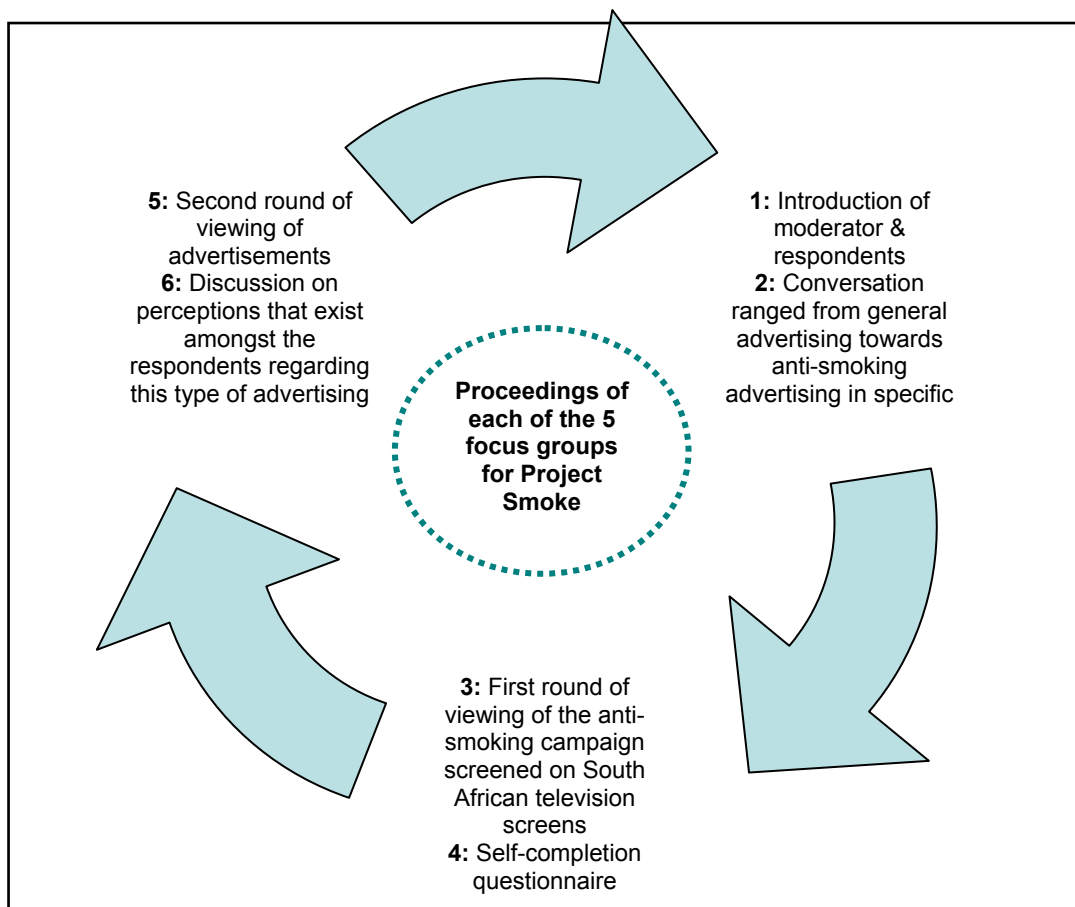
**5:** Second round of viewing of advertisements
**6:** Discussion on perceptions that exist amongst the respondents regarding this type of advertising

**1:** Introduction of moderator & respondents
**2:** Conversation ranged from general advertising towards anti-smoking advertising in specific

**Proceedings of each of the 5 focus groups for Project Smoke**

**3:** First round of viewing of the anti-smoking campaign screened on South African television screens
**4:** Self-completion questionnaire